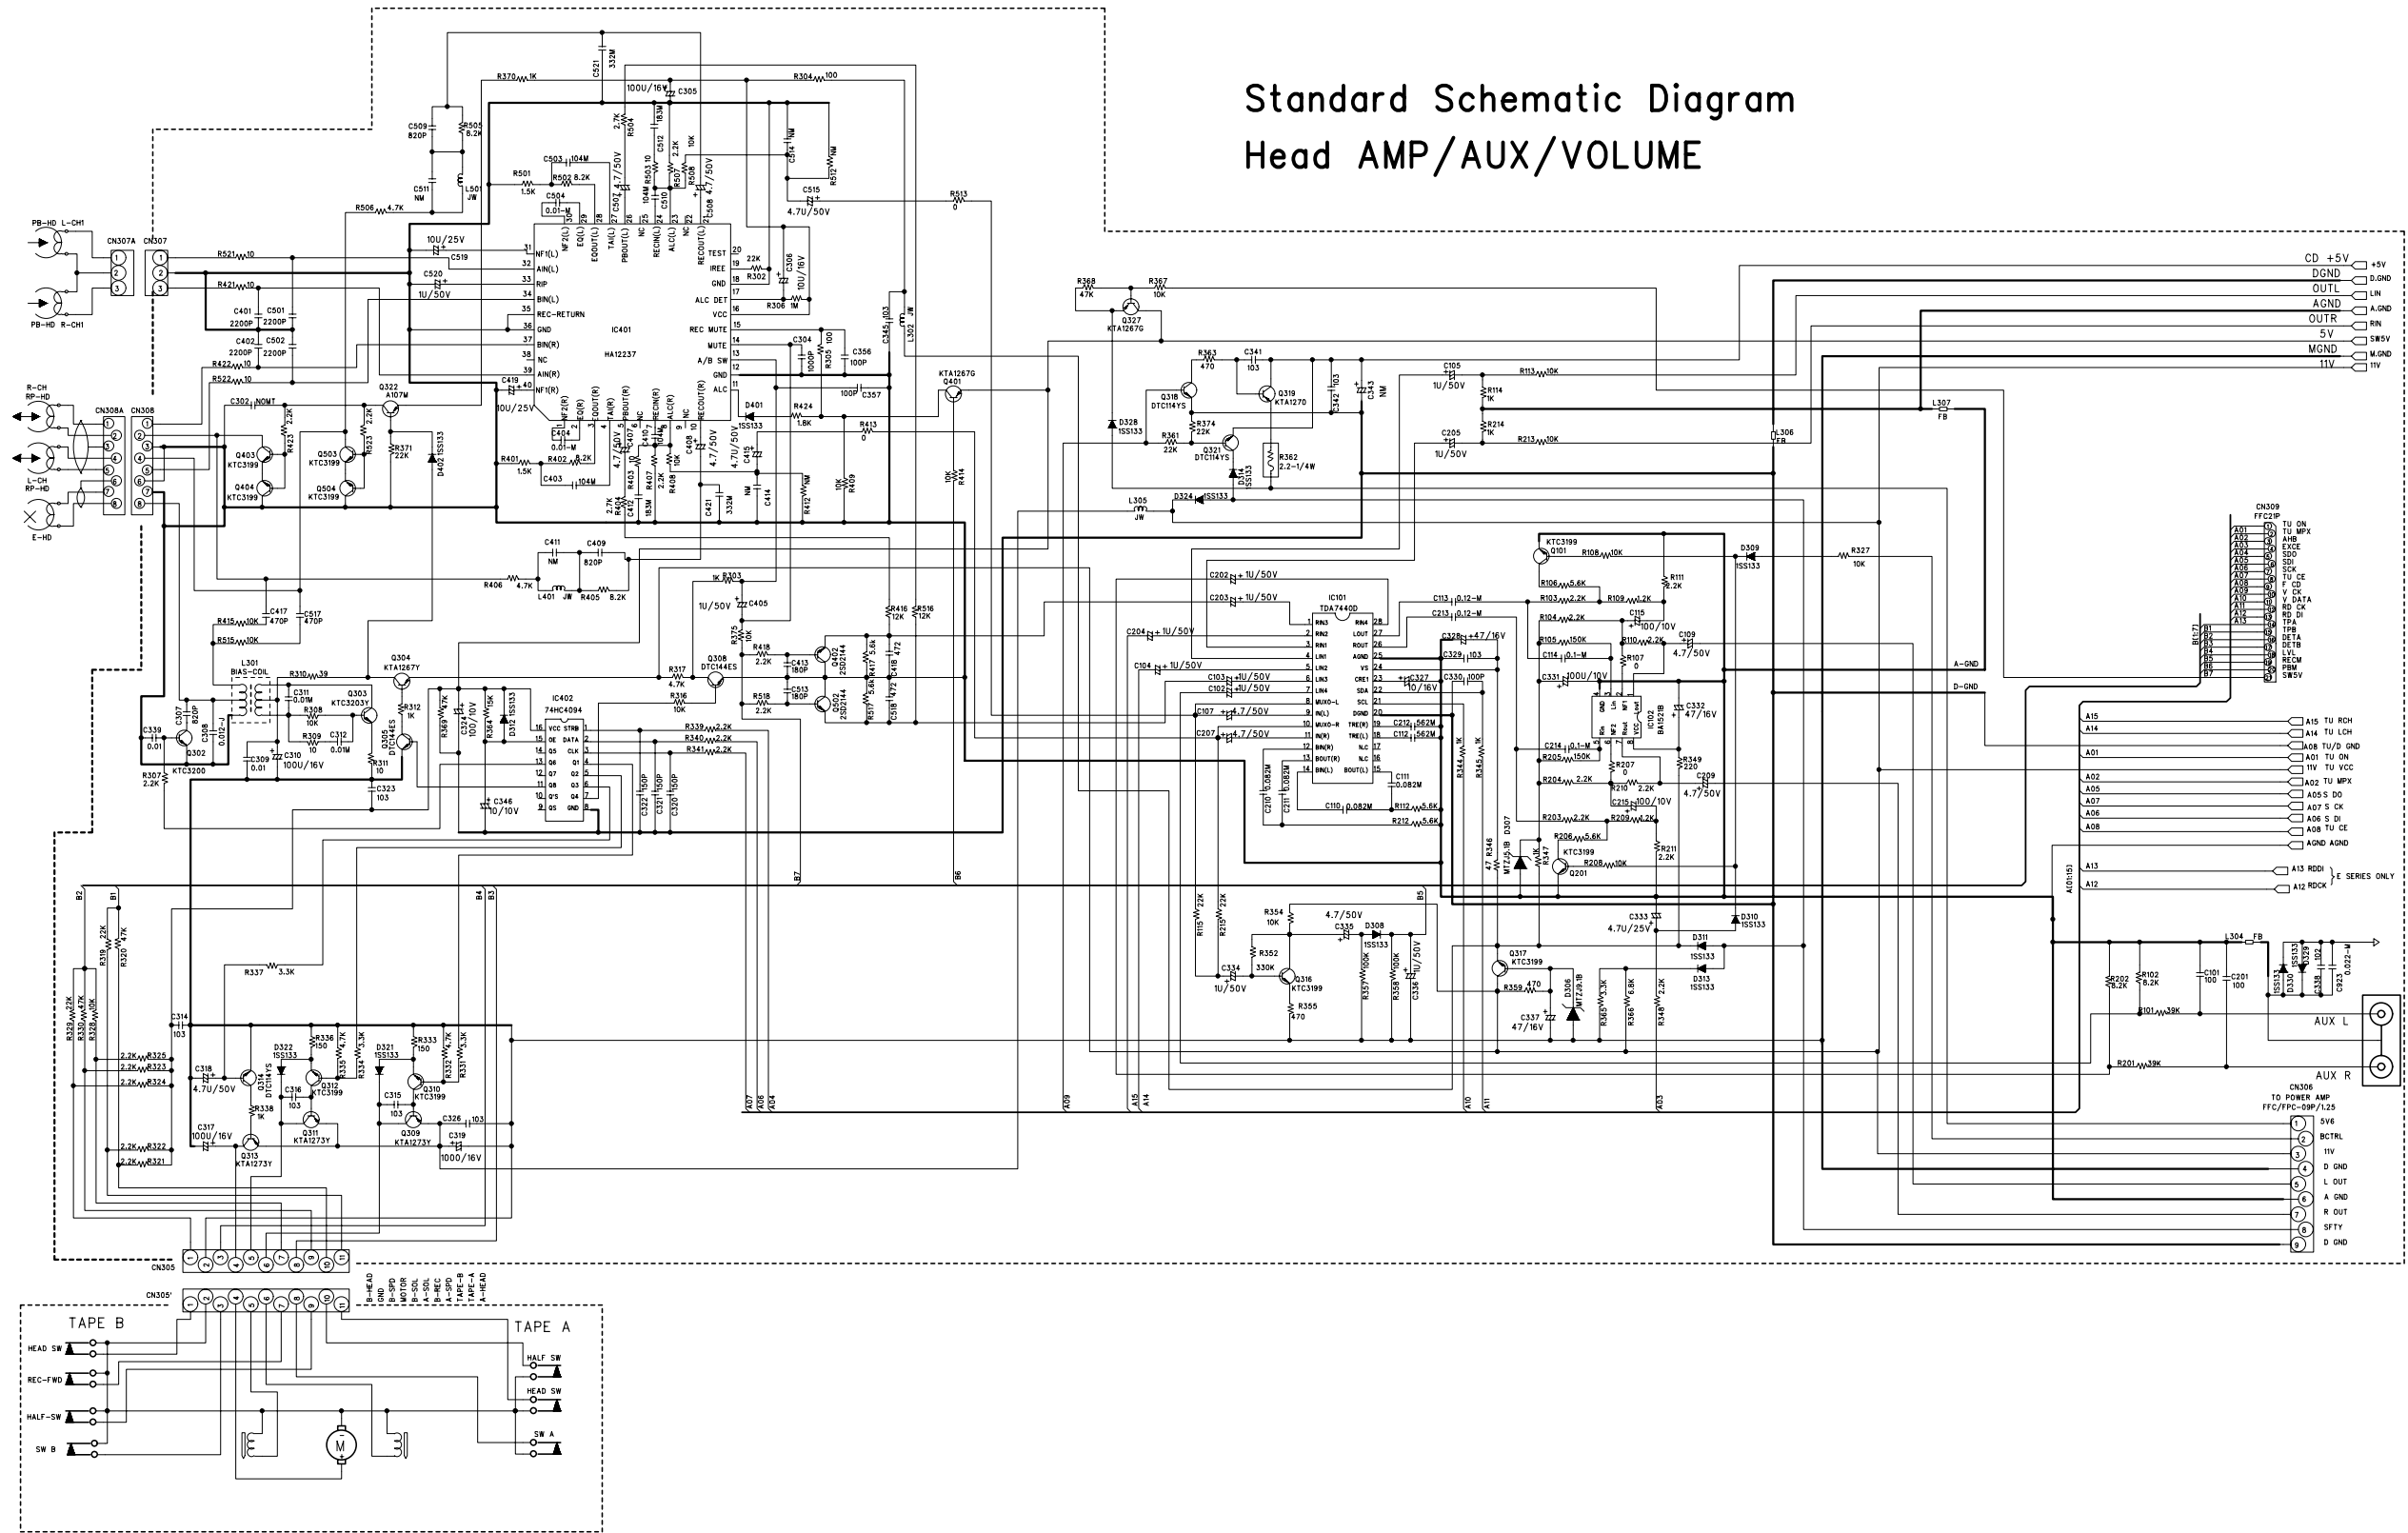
Standard Schematic Diagram
Head AMP/AUX/VOLUME

PB-HD L-CH1
PB-HD R-CH1
CN307A CN307
R-CH RP-HD
L-CH RP-HD
E-HD
CN308A CN308

IC401
HA12237

IC402
74HC4094

IC101
TDA7440D

IC102
BA15218

L301
BIAS-COIL

CD +5V
DGND
OUTL
AGND
OUTR
5V
MGND
11V

CN309
FFC21P

TU ON
TU MPX
AHB
EXCE
SDO
SDI
SCK
TU CE
F CD
V CK
V DATA
RD CK
RD DI
TPA
TPB
DETA
DETB
LVL
RECM
PBM
SW5V

A-GND
D-GND

A15 TU RCH
A14 TU LCH
A08 TU/D GND
A01 TU ON
11V TU VCC
A02 TU MPX
A05 S DO
A07 S CK
A06 S DI
A08 TU CE
AGND AGND
A13 RDDI
A12 RDCK
E SERIES ONLY

AUX L
AUX R

CN306
TO POWER AMP
FFC/FPC-09P/1.25
5V6
BCTRL
11V
D GND
L OUT
A GND
R OUT
SFTY
D GND

CN305
CN305'
B-HEAD
GND
B-SPD
MOTOR
B-SOL
A-SOL
B-REC
A-SPD
TAPE-B
TAPE-A
A-HEAD

TAPE B
HEAD SW
REC-FWD
HALF-SW
SW B

TAPE A
HALF SW
HEAD SW
SW A

M